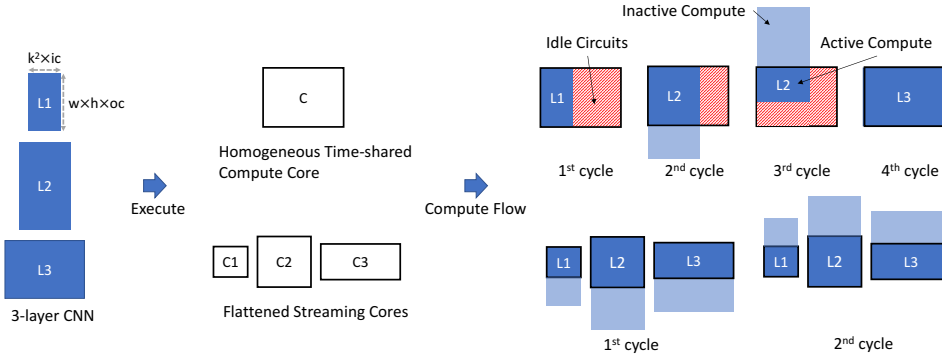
$k^2 \times ic$

L1

$w \times h \times oc$

L2

L3

3-layer CNN

Execute

C

Homogeneous Time-shared Compute Core

C1

C2

C3

Flattened Streaming Cores

Compute Flow

Inactive Compute

Idle Circuits

Active Compute

L1

L2

L2

L3

1st cycle

2nd cycle

3rd cycle

4th cycle

L1

L2

L3

1st cycle

L1

L2

L3

2nd cycle